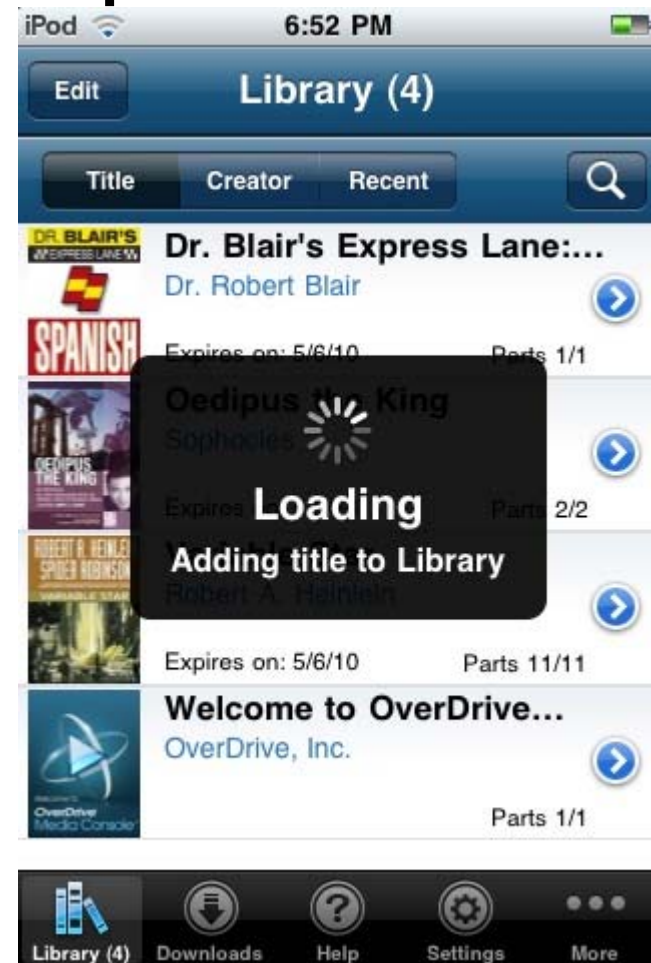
iPod 6:52 PM

Edit Library (4)

Title Creator Recent

DR. BLAIR'S EXPRESS LANE
SPANISH
Dr. Blair's Express Lane:...
Dr. Robert Blair
Expires on: 5/6/10 Parts 1/1

OEDIPUS THE KING
Oedipus the King
Sophocles
Expires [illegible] Parts 2/2

ROBERT A. HEINLEIN SPIDER ROBINSON VARIABLE STAR
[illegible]
Robert A. Heinlein
Expires on: 5/6/10 Parts 11/11

OverDrive Media Console
Welcome to OverDrive...
OverDrive, Inc.
Parts 1/1

Loading
Adding title to Library

Library (4) Downloads Help Settings More